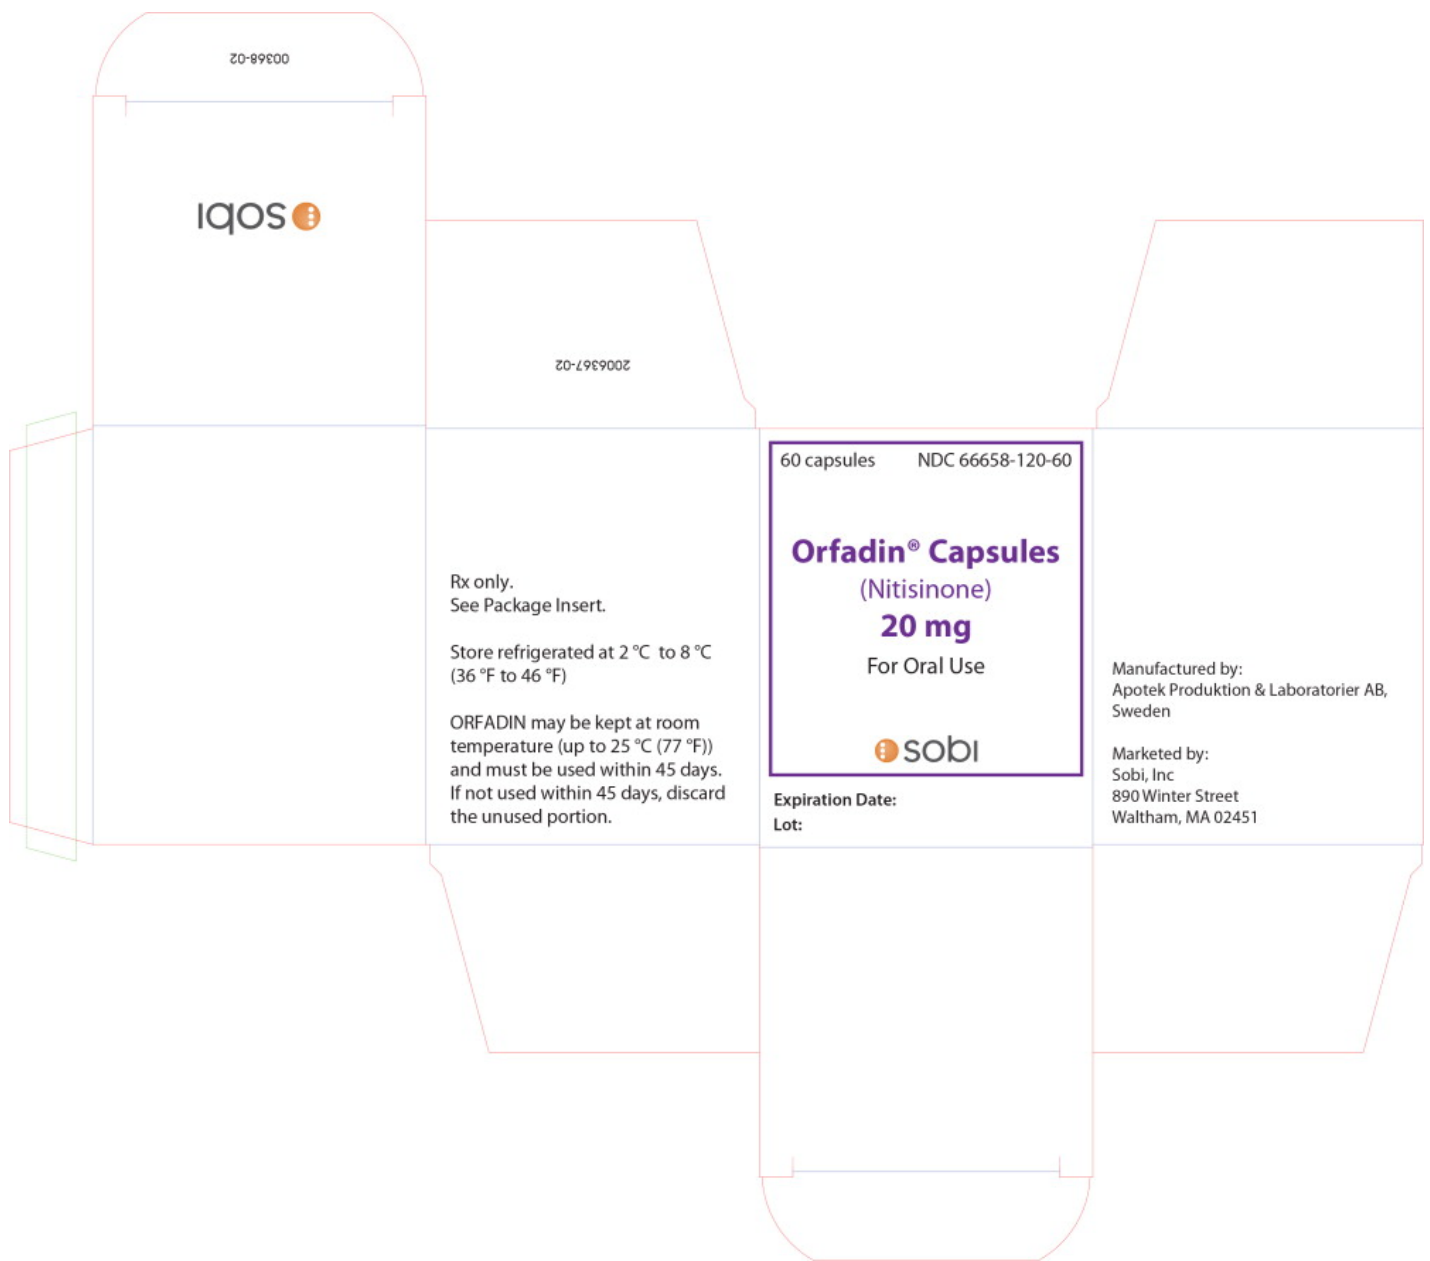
00368-02

sobi

2006367-02

Rx only.
See Package Insert.

Store refrigerated at 2 °C to 8 °C (36 °F to 46 °F)

ORFADIN may be kept at room temperature (up to 25 °C (77 °F)) and must be used within 45 days. If not used within 45 days, discard the unused portion.

60 capsules NDC 66658-120-60

Orfadin® Capsules
(Nitisinone)
20 mg
For Oral Use

sobi

Expiration Date:
Lot:

Manufactured by:
Apotek Produktion & Laboratorier AB, Sweden

Marketed by:
Sobi, Inc
890 Winter Street
Waltham, MA 02451